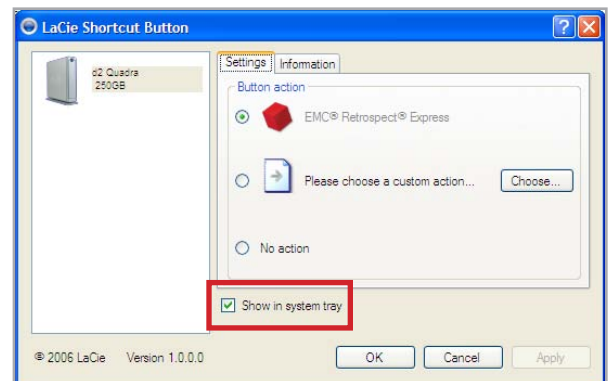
LaCie Shortcut Button

?

d2 Quadra
250GB

Settings
Information

Button action

EMC® Retrospect® Express

Please choose a custom action...

Choose...

No action

Show in system tray

© 2006 LaCie Version 1.0.0.0

OK

Cancel

Apply